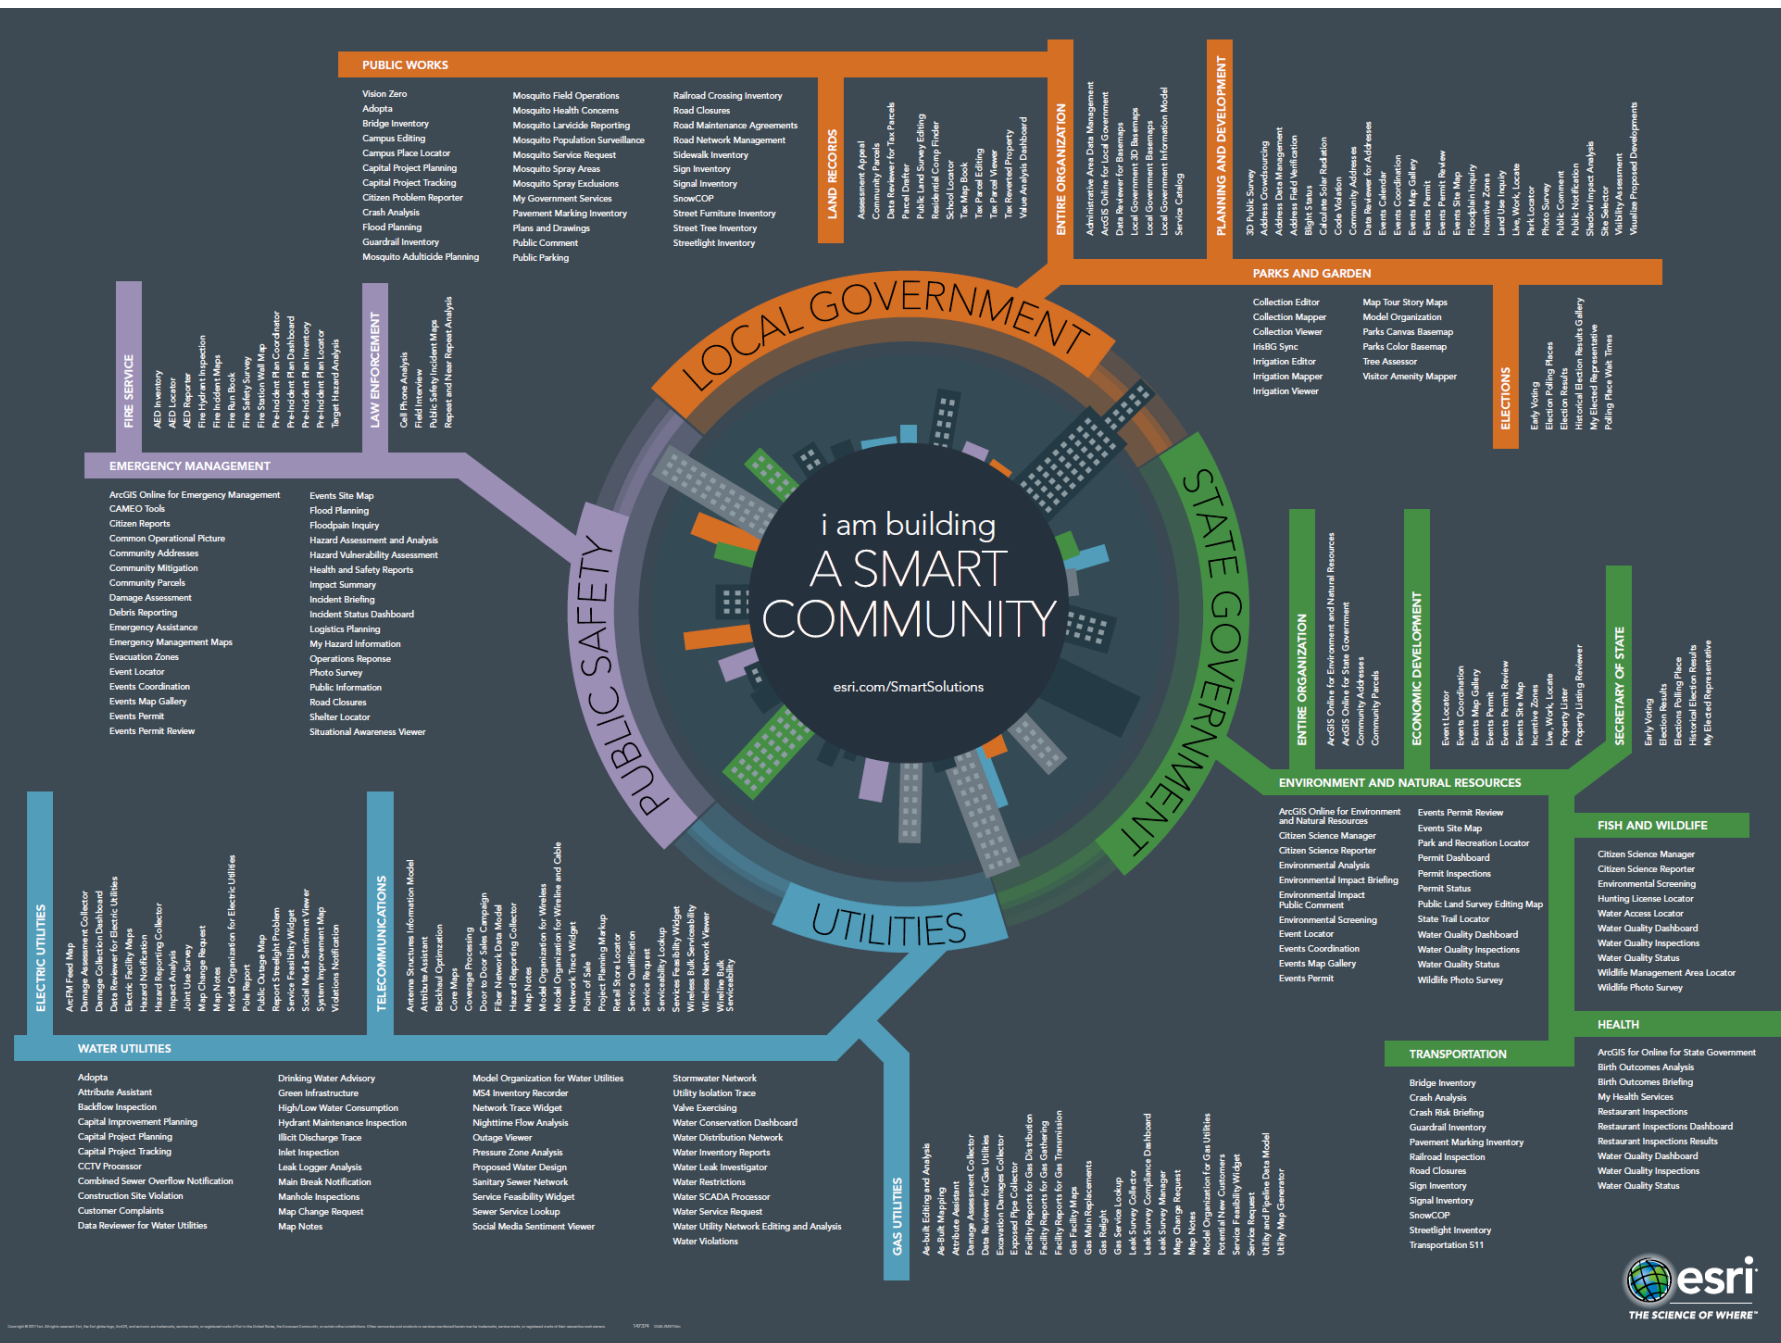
PUBLIC WORKS

Vision Zero
Adopta
Bridge Inventory
Campus Editing
Campus Place Locator
Capital Project Planning
Capital Project Tracking
Citizen Problem Reporter
Crash Analysis
Flood Planning
Guardrail Inventory
Mosquito Adulticide Planning

Mosquito Field Operations
Mosquito Health Concerns
Mosquito Larvicide Reporting
Mosquito Population Surveillance
Mosquito Service Request
Mosquito Spray Areas
Mosquito Spray Exclusions
My Government Services
Pavement Marking Inventory
Plans and Drawings
Public Comment
Public Parking

Railroad Crossing Inventory
Road Closures
Road Maintenance Agreements
Road Network Management
Sidewalk Inventory
Sign Inventory
Signal Inventory
SnowCOP
Street Furniture Inventory
Street Tree Inventory
Streetlight Inventory

LAND RECORDS
Assessment Appeal
Community Parcels
Data Reviewer for Tax Parcels
Parcel Drafter
Public Land Survey Editing
Residential Comp Finder
School Locator
Tax Map Book
Tax Parcel Editing
Tax Parcel Viewer
Tax Reverted Property
Value Analysis Dashboard

ENTIRE ORGANIZATION
Administrative Area Data Management
ArcGIS Online for Local Government
Data Reviewer for Basemaps
Local Government 3D Basemaps
Local Government Basemaps
Local Government Information Model
Service Catalog

PLANNING AND DEVELOPMENT
3D Public Survey
Address Crowdsourcing
Address Data Management
Address Field Verification
Blight Status
Calculate Solar Radiation
Code Violation
Community Addresses
Data Reviewer for Addresses
Events Calendar
Events Coordination
Events Map Gallery
Events Permit
Events Permit Review
Events Site Map
Floodplain Inquiry
Incentive Zones
Land Use Inquiry
Live, Work, Locate
Park Locator
Photo Survey
Public Comment
Public Notification
Shadow Impact Analysis
Site Selector
Visibility Assessment
Visualize Proposed Developments

PARKS AND GARDEN
Collection Editor
Collection Mapper
Collection Viewer
IrisBG Sync
Irrigation Editor
Irrigation Mapper
Irrigation Viewer

Map Tour Story Maps
Model Organization
Parks Canvas Basemap
Parks Color Basemap
Tree Assessor
Visitor Amenity Mapper

ELECTIONS
Early Voting
Election Polling Places
Election Results
Historical Election Results Gallery
My Elected Representative
Polling Place Wait Times

LOCAL GOVERNMENT

FIRE SERVICE
AED Inventory
AED Locator
AED Reporter
Fire Hydrant Inspection
Fire Incident Maps
Fire Run Book
Fire Safety Survey
Fire Station Wall Map
Pre-Incident Plan Coordinator
Pre-Incident Plan Dashboard
Pre-Incident Plan Inventory
Pre-Incident Plan Locator
Target Hazard Analysis

LAW ENFORCEMENT
Cell Phone Analysis
Field Interview
Public Safety Incident Maps
Repeat and Near Repeat Analysis

EMERGENCY MANAGEMENT

ArcGIS Online for Emergency Management
CAMEO Tools
Citizen Reports
Common Operational Picture
Community Addresses
Community Mitigation
Community Parcels
Damage Assessment
Debris Reporting
Emergency Assistance
Emergency Management Maps
Evacuation Zones
Event Locator
Events Coordination
Events Map Gallery
Events Permit
Events Permit Review

Events Site Map
Flood Planning
Floodpain Inquiry
Hazard Assessment and Analysis
Hazard Vulnerability Assessment
Health and Safety Reports
Impact Summary
Incident Briefing
Incident Status Dashboard
Logistics Planning
My Hazard Information
Operations Reponse
Photo Survey
Public Information
Road Closures
Shelter Locator
Situational Awareness Viewer

PUBLIC SAFETY

i am building
A SMART
COMMUNITY
esri.com/SmartSolutions

STATE GOVERNMENT

ENTIRE ORGANIZATION
ArcGIS Online for Environment and Natural Resources
ArcGIS Online for State Government
Community Addresses
Community Parcels

ECONOMIC DEVELOPMENT
Event Locator
Events Coordination
Events Map Gallery
Events Permit
Events Permit Review
Events Site Map
Incentive Zones
Live, Work, Locate
Property Lister
Property Listing Reviewer

SECRETARY OF STATE
Early Voting
Election Results
Elections Polling Place
Historical Election Results
My Elected Representative

ENVIRONMENT AND NATURAL RESOURCES

ArcGIS Online for Environment and Natural Resources
Citizen Science Manager
Citizen Science Reporter
Environmental Analysis
Environmental Impact Briefing
Environmental Impact Public Comment
Environmental Screening
Event Locator
Events Coordination
Events Map Gallery
Events Permit

Events Permit Review
Events Site Map
Park and Recreation Locator
Permit Dashboard
Permit Inspections
Permit Status
Public Land Survey Editing Map
State Trail Locator
Water Quality Dashboard
Water Quality Inspections
Water Quality Status
Wildlife Photo Survey

FISH AND WILDLIFE
Citizen Science Manager
Citizen Science Reporter
Environmental Screening
Hunting License Locator
Water Access Locator
Water Quality Dashboard
Water Quality Inspections
Water Quality Status
Wildlife Management Area Locator
Wildlife Photo Survey

HEALTH
ArcGIS for Online for State Government
Birth Outcomes Analysis
Birth Outcomes Briefing
My Health Services
Restaurant Inspections
Restaurant Inspections Dashboard
Restaurant Inspections Results
Water Quality Dashboard
Water Quality Inspections
Water Quality Status

TRANSPORTATION
Bridge Inventory
Crash Analysis
Crash Risk Briefing
Guardrail Inventory
Pavement Marking Inventory
Railroad Inspection
Road Closures
Sign Inventory
Signal Inventory
SnowCOP
Streetlight Inventory
Transportation 511

UTILITIES

ELECTRIC UTILITIES
ArcFM Feed Map
Damage Assessment Collector
Damage Collection Dashboard
Data Reviewer for Electric Utilities
Electric Facility Maps
Hazard Notification
Hazard Reporting Collector
Impact Analysis
Joint Use Survey
Map Change Request
Map Notes
Model Organization for Electric Utilities
Pole Report
Public Outage Map
Report Streetlight Problem
Service Feasibility Widget
Social Media Sentiment Viewer
System Improvement Map
Violations Notification

TELECOMMUNICATIONS
Antenna Structures Information Model
Attribute Assistant
Backhaul Optimization
Core Maps
Coverage Processing
Door to Door Sales Campaign
Fiber Network Data Model
Hazard Reporting Collector
Map Notes
Model Organization for Wireless
Model Organization for Wireline and Cable
Network Trace Widget
Point of Sale
Project Planning Markup
Retail Store Locator
Service Qualification
Service Request
Serviceability Lookup
Services Feasibility Widget
Wireless Bulk Serviceability
Wireless Network Viewer
Wireline Bulk Serviceability

WATER UTILITIES

Adopta
Attribute Assistant
Backflow Inspection
Capital Improvement Planning
Capital Project Planning
Capital Project Tracking
CCTV Processor
Combined Sewer Overflow Notification
Construction Site Violation
Customer Complaints
Data Reviewer for Water Utilities

Drinking Water Advisory
Green Infrastructure
High/Low Water Consumption
Hydrant Maintenance Inspection
Illicit Discharge Trace
Inlet Inspection
Leak Logger Analysis
Main Break Notification
Manhole Inspections
Map Change Request
Map Notes

Model Organization for Water Utilities
MS4 Inventory Recorder
Network Trace Widget
Nighttime Flow Analysis
Outage Viewer
Pressure Zone Analysis
Proposed Water Design
Sanitary Sewer Network
Service Feasibility Widget
Sewer Service Lookup
Social Media Sentiment Viewer

Stormwater Network
Utility Isolation Trace
Valve Exercising
Water Conservation Dashboard
Water Distribution Network
Water Inventory Reports
Water Leak Investigator
Water Restrictions
Water SCADA Processor
Water Service Request
Water Utility Network Editing and Analysis
Water Violations

GAS UTILITIES
As-built Editing and Analysis
As-Built Mapping
Attribute Assistant
Damage Assessment Collector
Data Reviewer for Gas Utilities
Excavation Damages Collector
Exposed Pipe Collector
Facility Reports for Gas Distribution
Facility Reports for Gas Gathering
Facility Reports for Gas Transmission
Gas Facility Maps
Gas Main Replacements
Gas Relight
Gas Service Lookup
Leak Survey Collector
Leak Survey Compliance Dashboard
Leak Survey Manager
Map Change Request
Map Notes
Model Organization for Gas Utilities
Potential New Customers
Service Feasibility Widget
Service Request
Utility and Pipeline Data Model
Utility Map Generator

esri
THE SCIENCE OF WHERE

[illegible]